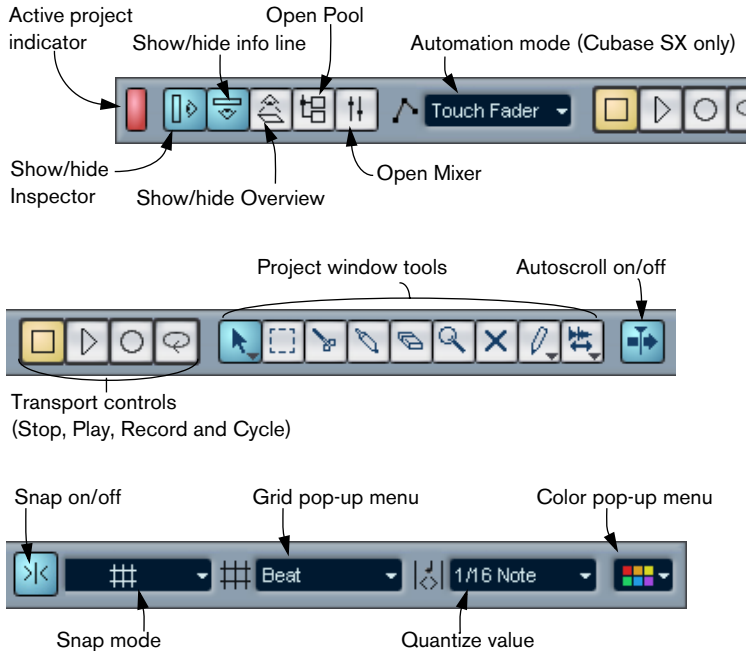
Active project indicator

Show/hide info line

Open Pool

Automation mode (Cubase SX only)

Touch Fader

Show/hide Inspector

Show/hide Overview

Open Mixer

Project window tools

Autoscroll on/off

Transport controls (Stop, Play, Record and Cycle)

Snap on/off

Grid pop-up menu

Color pop-up menu

Beat

1/16 Note

Snap mode

Quantize value